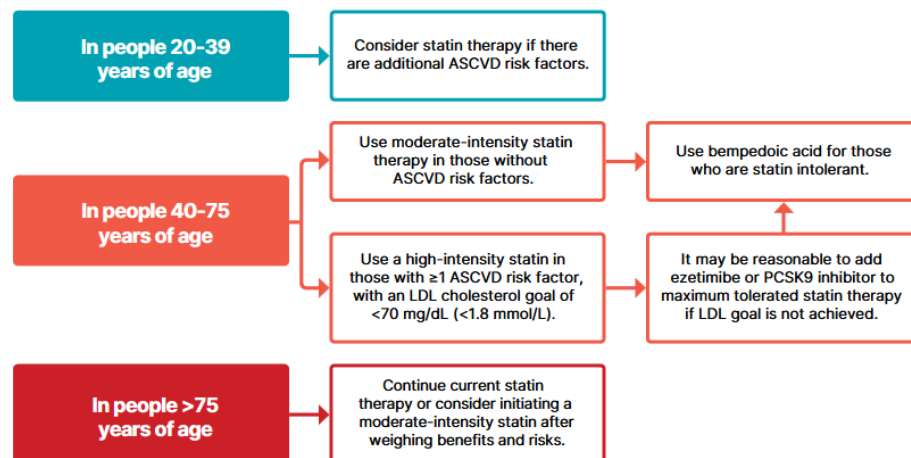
In people 20-39 years of age

Consider statin therapy if there are additional ASCVD risk factors.

In people 40-75 years of age

Use moderate-intensity statin therapy in those without ASCVD risk factors.

Use bempedoic acid for those who are statin intolerant.

Use a high-intensity statin in those with ≥1 ASCVD risk factor, with an LDL cholesterol goal of <70 mg/dL (<1.8 mmol/L).

It may be reasonable to add ezetimibe or PCSK9 inhibitor to maximum tolerated statin therapy if LDL goal is not achieved.

In people >75 years of age

Continue current statin therapy or consider initiating a moderate-intensity statin after weighing benefits and risks.